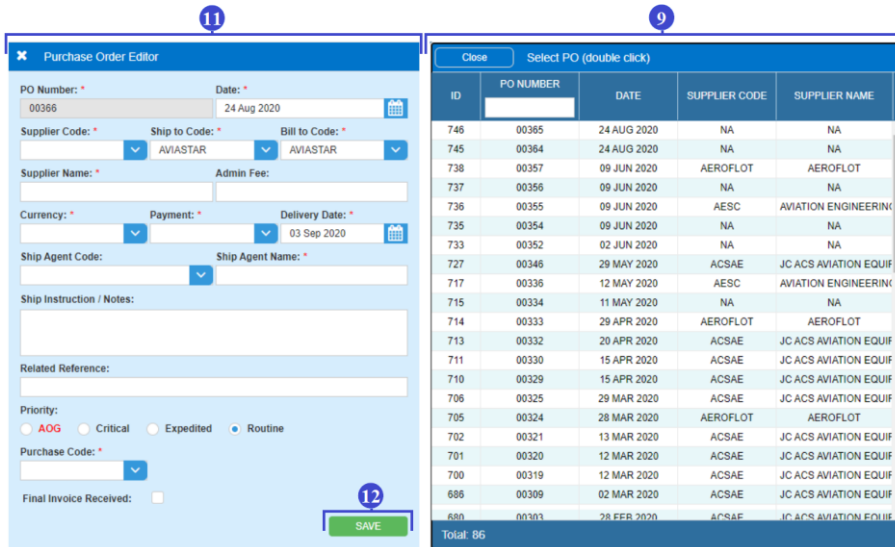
11

Purchase Order Editor

PO Number: *
00366
Date: *
24 Aug 2020

Supplier Code: *
Ship to Code: *
AVIASTAR
Bill to Code: *
AVIASTAR

Supplier Name: *
Admin Fee:

Currency: *
Payment: *
Delivery Date: *
03 Sep 2020

Ship Agent Code:
Ship Agent Name: *

Ship Instruction / Notes:

Related Reference:

Priority:
AOG
Critical
Expedited
Routine

Purchase Code: *

Final Invoice Received:

12

SAVE

9

Close
Select PO (double click)

| ID | PO NUMBER | DATE | SUPPLIER CODE | SUPPLIER NAME |
|---|---|---|---|---|
| 746 | 00365 | 24 AUG 2020 | NA | NA |
| 745 | 00364 | 24 AUG 2020 | NA | NA |
| 738 | 00357 | 09 JUN 2020 | AEROFLOT | AEROFLOT |
| 737 | 00356 | 09 JUN 2020 | NA | NA |
| 736 | 00355 | 09 JUN 2020 | AESC | AVIATION ENGINEERIN |
| 735 | 00354 | 09 JUN 2020 | NA | NA |
| 733 | 00352 | 02 JUN 2020 | NA | NA |
| 727 | 00346 | 29 MAY 2020 | ACSAE | JC ACS AVIATION EQUI |
| 717 | 00336 | 12 MAY 2020 | AESC | AVIATION ENGINEERIN |
| 715 | 00334 | 11 MAY 2020 | NA | NA |
| 714 | 00333 | 29 APR 2020 | AEROFLOT | AEROFLOT |
| 713 | 00332 | 20 APR 2020 | ACSAE | JC ACS AVIATION EQUI |
| 711 | 00330 | 15 APR 2020 | ACSAE | JC ACS AVIATION EQUI |
| 710 | 00329 | 15 APR 2020 | ACSAE | JC ACS AVIATION EQUI |
| 706 | 00325 | 29 MAR 2020 | ACSAE | JC ACS AVIATION EQUI |
| 705 | 00324 | 28 MAR 2020 | AEROFLOT | AEROFLOT |
| 702 | 00321 | 13 MAR 2020 | ACSAE | JC ACS AVIATION EQUI |
| 701 | 00320 | 12 MAR 2020 | ACSAE | JC ACS AVIATION EQUI |
| 700 | 00319 | 12 MAR 2020 | ACSAE | JC ACS AVIATION EQUI |
| 686 | 00309 | 02 MAR 2020 | ACSAE | JC ACS AVIATION EQUI |
| 680 | 00303 | 28 FEB 2020 | ACSAE | JC ACS AVIATION EQUI |

Total: 86